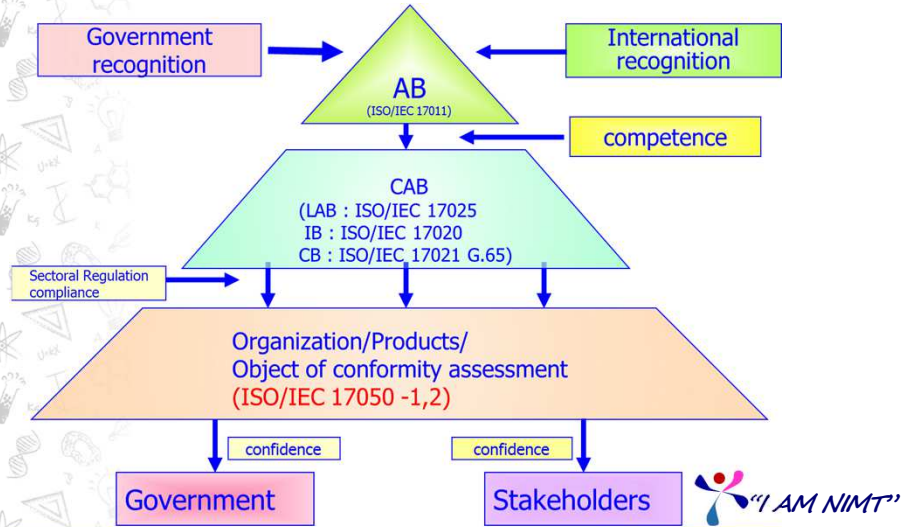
Government recognition

International recognition

AB
(ISO/IEC 17011)

competence

CAB
(LAB : ISO/IEC 17025
IB : ISO/IEC 17020
CB : ISO/IEC 17021 G.65)

Sectoral Regulation compliance

Organization/Products/
Object of conformity assessment
(ISO/IEC 17050 -1,2)

confidence

confidence

Government

Stakeholders

"I AM NIMT"